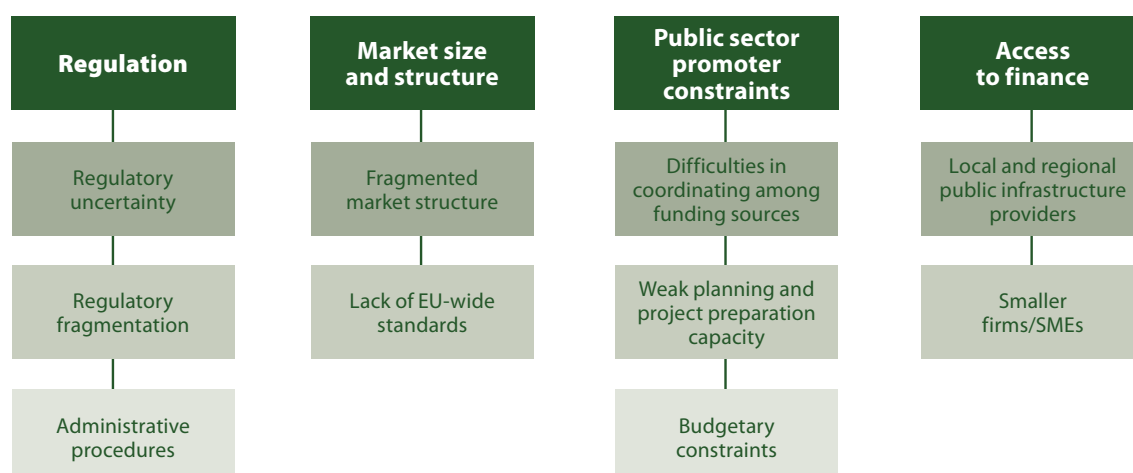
Regulation

Regulatory uncertainty

Regulatory fragmentation

Administrative procedures

Market size and structure

Fragmented market structure

Lack of EU-wide standards

Public sector promoter constraints

Difficulties in coordinating among funding sources

Weak planning and project preparation capacity

Budgetary constraints

Access to finance

Local and regional public infrastructure providers

Smaller firms/SMEs